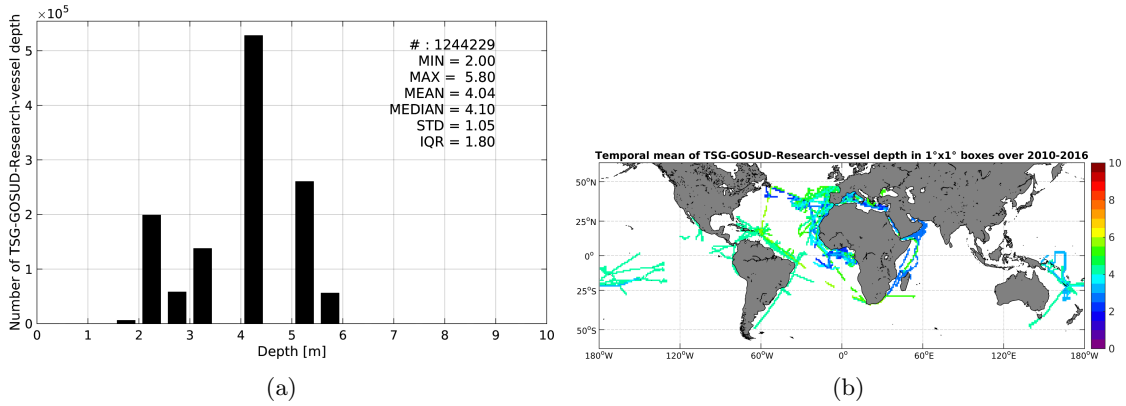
$\times10^5$

# : 1244229
MIN = 2.00
MAX = 5.80
MEAN = 4.04
MEDIAN = 4.10
STD = 1.05
IQR = 1.80

Number of TSG-GOSUD-Research-vessel depth

5
4
3
2
1
0

0 1 2 3 4 5 6 7 8 9 10
Depth [m]

(a)

Temporal mean of TSG-GOSUD-Research-vessel depth in 1°x1° boxes over 2010-2016

50°N
25°N
0°
25°S
50°S

180°W 120°W 60°W 0° 60°E 120°E 180°W

10
8
6
4
2
0

(b)